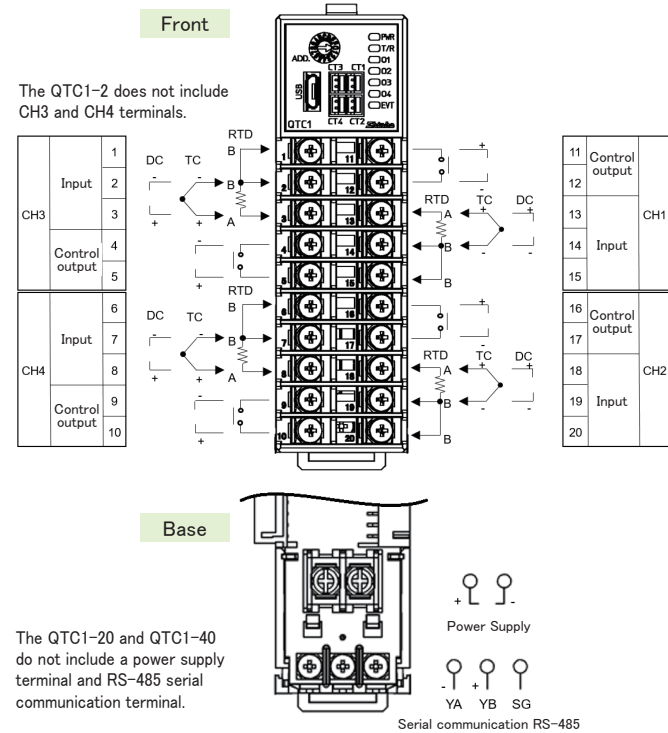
Front

The QTC1-2 does not include CH3 and CH4 terminals.

| CH3 | Input | 1 |
|---|---|---|
| | | 2 |
| | | 3 |
| | Control output | 4 |
| | | 5 |

| CH4 | Input | 6 |
|---|---|---|
| | | 7 |
| | | 8 |
| | Control output | 9 |
| | | 10 |

DC TC RTD B B A
DC TC RTD B B A

PWR
T/R
O1
O2
O3
O4
EVT
ADD.
USB
CT3 CT1
CT4 CT2
QTC1
Shinko

1 2 3 4 5 6 7 8 9 10
11 12 13 14 15 16 17 18 19 20

RTD TC DC A B B
RTD TC DC A B B

| 11 | Control output | CH1 |
|---|---|---|
| 12 | | |
| 13 | Input | |
| 14 | | |
| 15 | | |

| 16 | Control output | CH2 |
|---|---|---|
| 17 | | |
| 18 | Input | |
| 19 | | |
| 20 | | |

Base

The QTC1-20 and QTC1-40 do not include a power supply terminal and RS-485 serial communication terminal.

+ -
Power Supply

- + 
YA YB SG
Serial communication RS-485